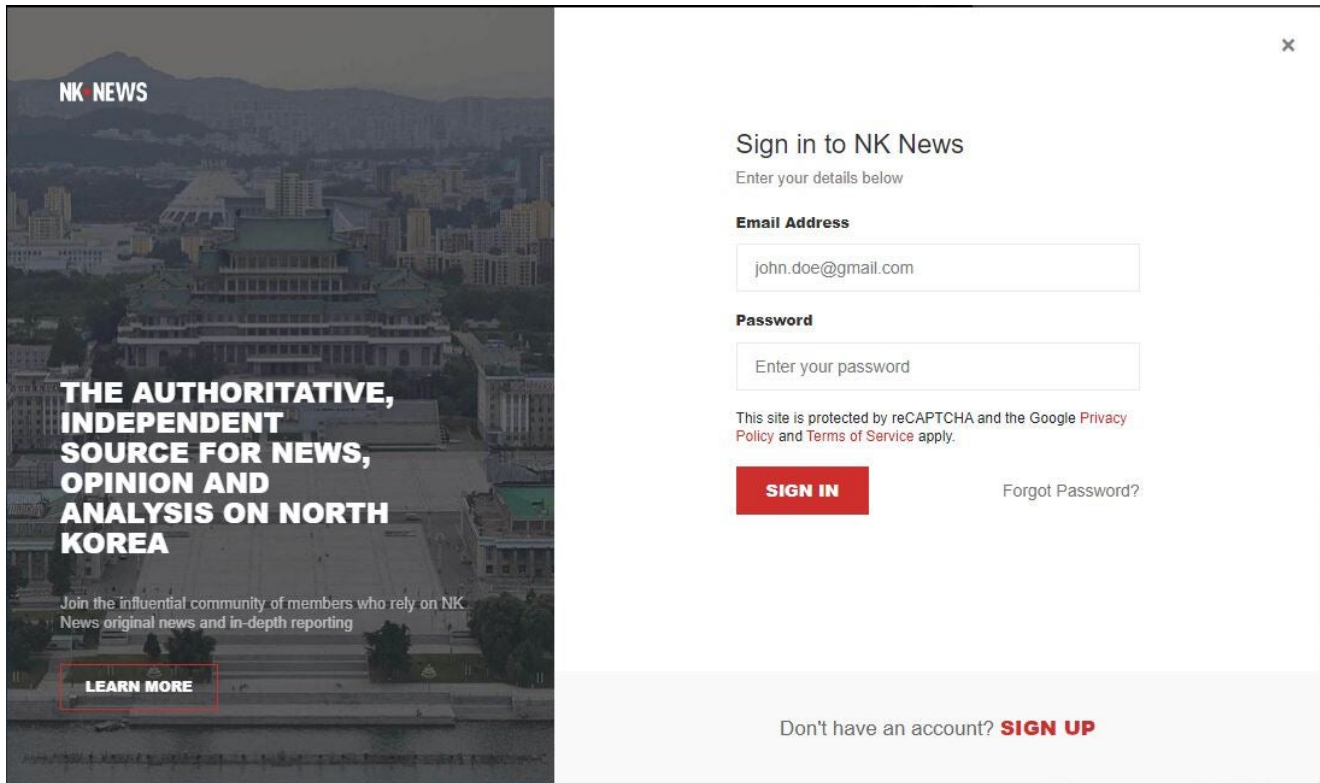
NK NEWS

THE AUTHORITATIVE, INDEPENDENT SOURCE FOR NEWS, OPINION AND ANALYSIS ON NORTH KOREA

Join the influential community of members who rely on NK News original news and in-depth reporting

LEARN MORE

×

Sign in to NK News

Enter your details below

Email Address

john.doe@gmail.com

Password

Enter your password

This site is protected by reCAPTCHA and the Google Privacy Policy and Terms of Service apply.

SIGN IN

Forgot Password?

Don't have an account? SIGN UP